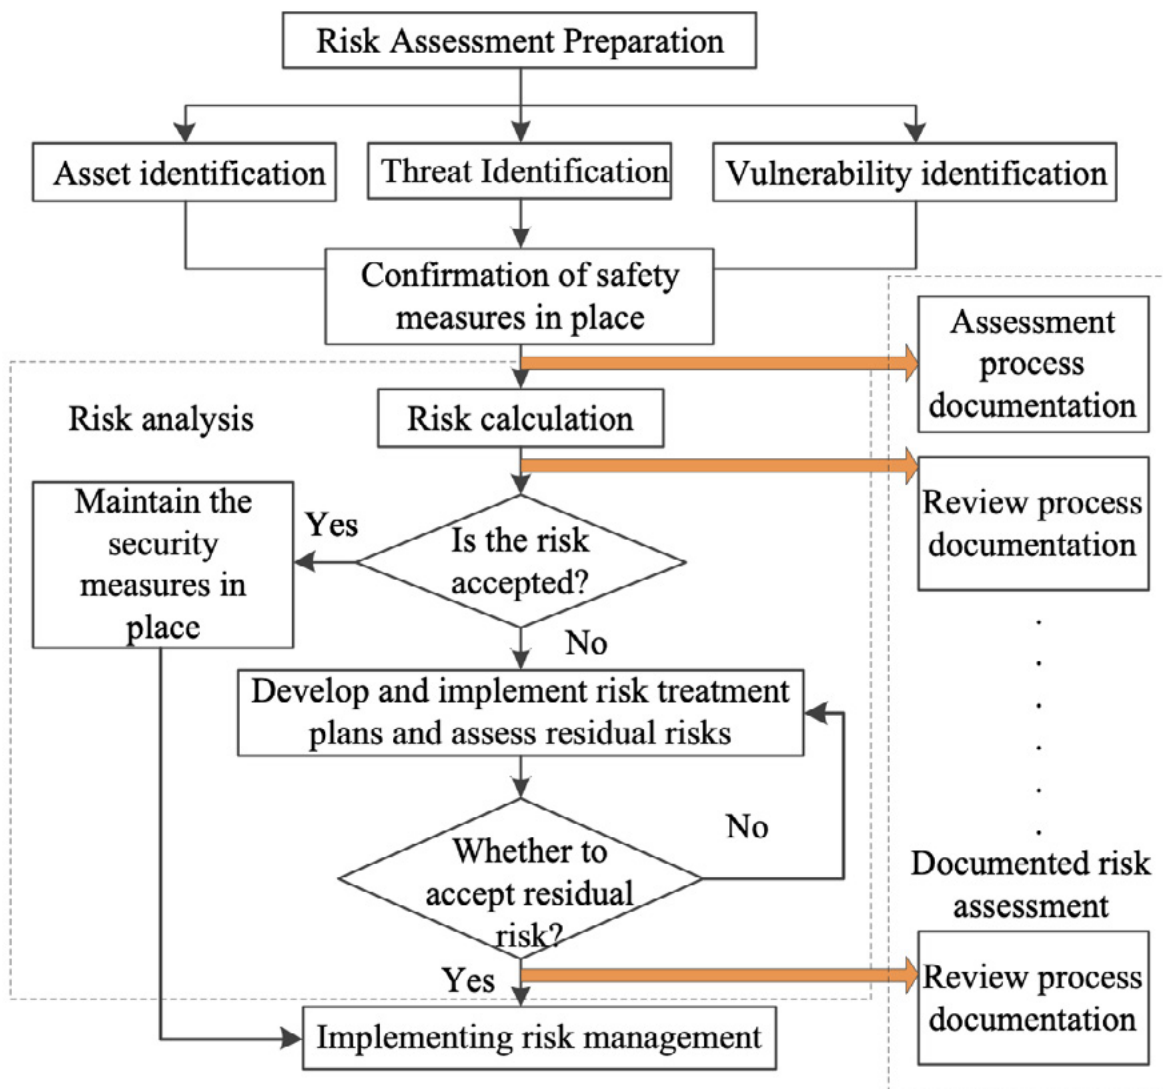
Risk Assessment Preparation

Asset identification

Threat Identification

Vulnerability identification

Confirmation of safety measures in place

Assessment process documentation

Risk analysis

Risk calculation

Review process documentation

Maintain the security measures in place

Yes

Is the risk accepted?

No

Develop and implement risk treatment plans and assess residual risks

No

Whether to accept residual risk?

Documented risk assessment

Yes

Review process documentation

Implementing risk management